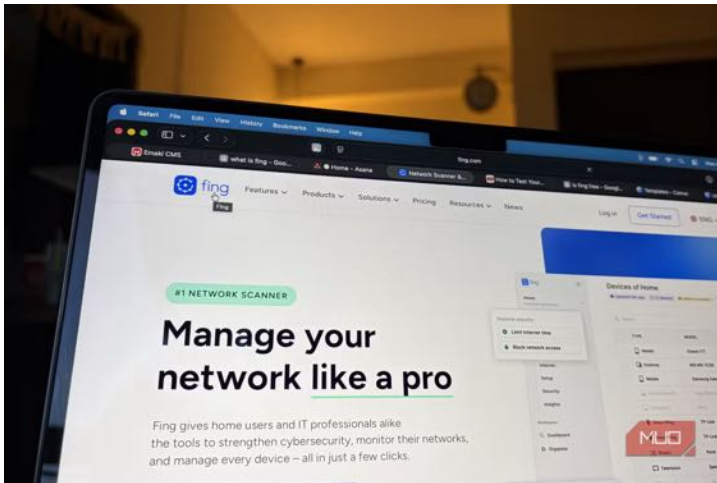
Safari File Edit View History Bookmarks Window Help

Emaki CMS
what is fing - Goo...
Home - Asana
Network Scanner &...
How to Test Your...
Is fing free - Googl...
Templates - Canva

fing.com

fing
Fing
Features
Products
Solutions
Pricing
Resources
News
Log in
Get Started

#1 NETWORK SCANNER

Manage your network like a pro

Fing gives home users and IT professionals alike the tools to strengthen cybersecurity, monitor their networks, and manage every device – all in just a few clicks.

fing
Devices of Home
Limit internet time
Block network access
Setup
Security
Insights
Dashboard
Organize
TYPE
MODEL
Mobile
Desktop
Mobile
Television

MUO